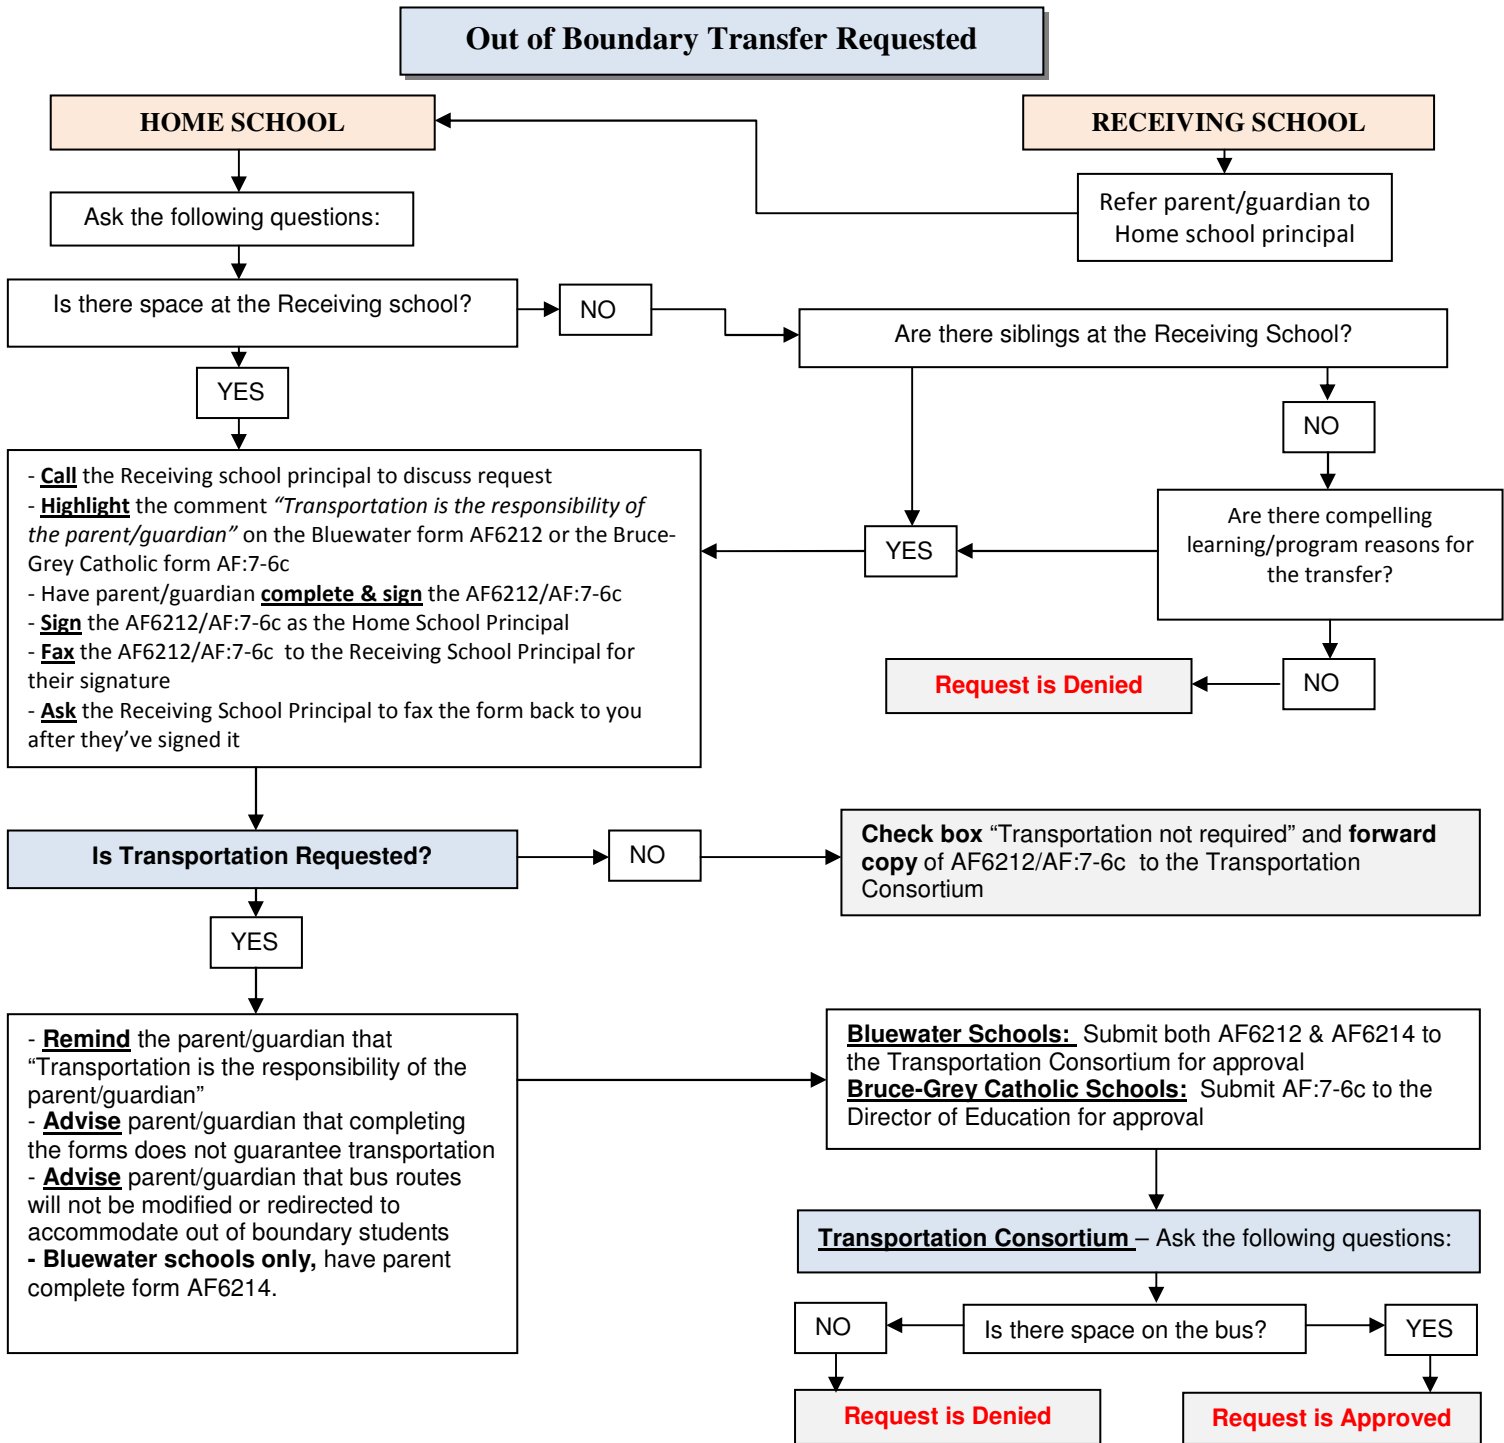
Out of Boundary Transfer Requested

HOME SCHOOL

RECEIVING SCHOOL

Refer parent/guardian to Home school principal

Ask the following questions:

Is there space at the Receiving school?

NO

Are there siblings at the Receiving School?

YES

NO

- Call the Receiving school principal to discuss request
- Highlight the comment *"Transportation is the responsibility of the parent/guardian"* on the Bluewater form AF6212 or the Bruce-Grey Catholic form AF:7-6c
- Have parent/guardian complete & sign the AF6212/AF:7-6c
- Sign the AF6212/AF:7-6c as the Home School Principal
- Fax the AF6212/AF:7-6c to the Receiving School Principal for their signature
- Ask the Receiving School Principal to fax the form back to you after they've signed it

YES

Are there compelling learning/program reasons for the transfer?

Request is Denied

NO

Is Transportation Requested?

NO

**Check box** "Transportation not required" and **forward copy** of AF6212/AF:7-6c to the Transportation Consortium

YES

- Remind the parent/guardian that "Transportation is the responsibility of the parent/guardian"
- Advise parent/guardian that completing the forms does not guarantee transportation
- Advise parent/guardian that bus routes will not be modified or redirected to accommodate out of boundary students
**- Bluewater schools only,** have parent complete form AF6214.

Bluewater Schools: Submit both AF6212 & AF6214 to the Transportation Consortium for approval
Bruce-Grey Catholic Schools: Submit AF:7-6c to the Director of Education for approval

Transportation Consortium – Ask the following questions:

NO

Is there space on the bus?

YES

Request is Denied

Request is Approved